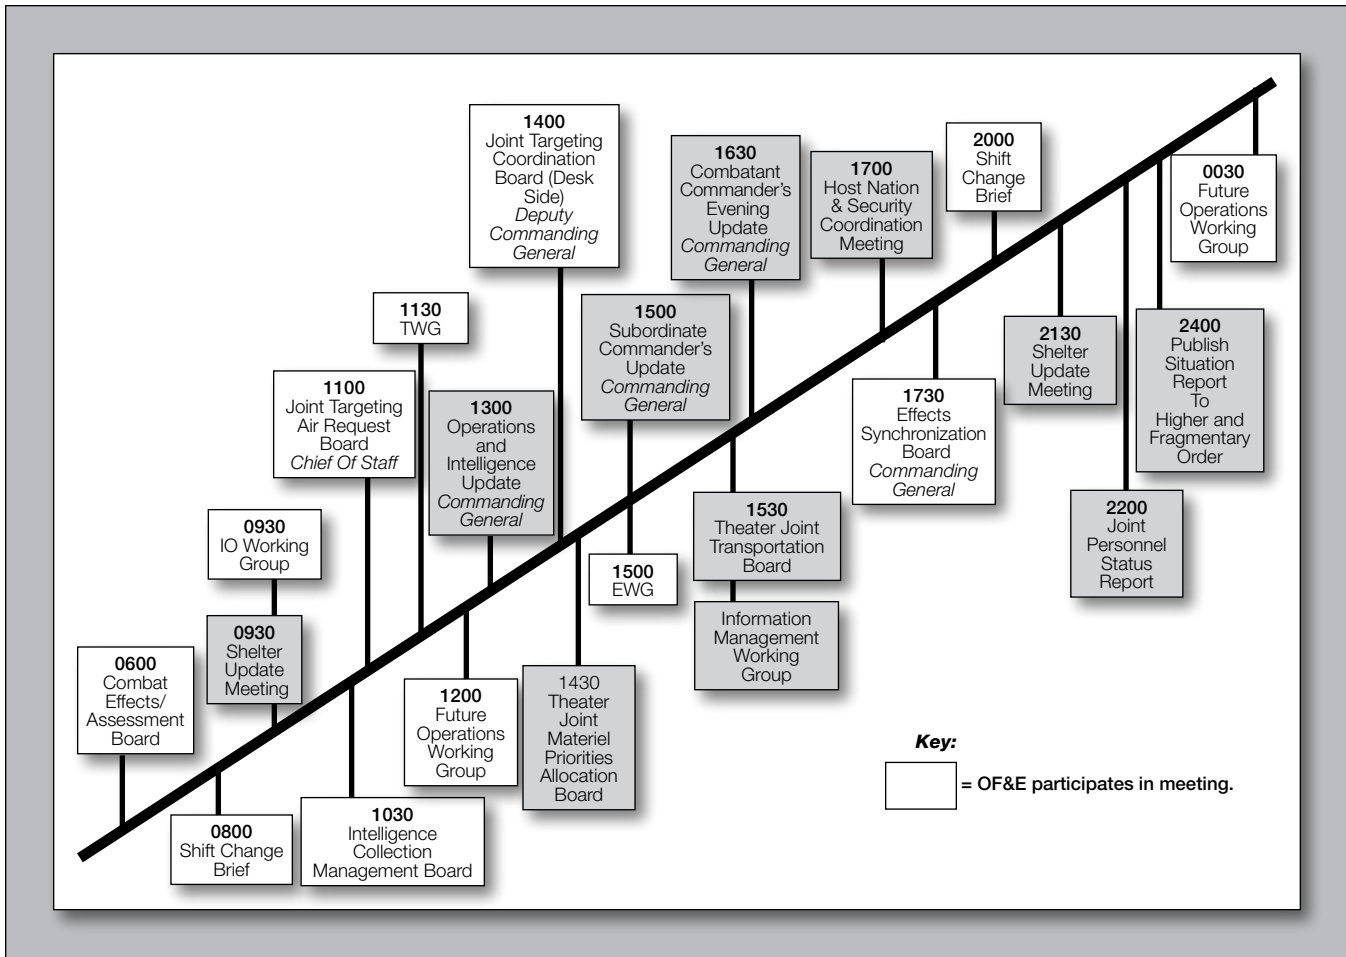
0600
Combat Effects/ Assessment Board

0800
Shift Change Brief

0930
Shelter Update Meeting

0930
IO Working Group

1030
Intelligence Collection Management Board

1100
Joint Targeting Air Request Board
*Chief Of Staff*

1130
TWG

1200
Future Operations Working Group

1300
Operations and Intelligence Update
*Commanding General*

1400
Joint Targeting Coordination Board (Desk Side)
*Deputy Commanding General*

1430
Theater Joint Materiel Priorities Allocation Board

1500
EWG

1500
Subordinate Commander's Update
*Commanding General*

1530
Theater Joint Transportation Board

Information Management Working Group

1630
Combatant Commander's Evening Update
*Commanding General*

1700
Host Nation & Security Coordination Meeting

1730
Effects Synchronization Board
*Commanding General*

2000
Shift Change Brief

2130
Shelter Update Meeting

2200
Joint Personnel Status Report

2400
Publish Situation Report To Higher and Fragmentary Order

0030
Future Operations Working Group

*Key:*
= OF&E participates in meeting.